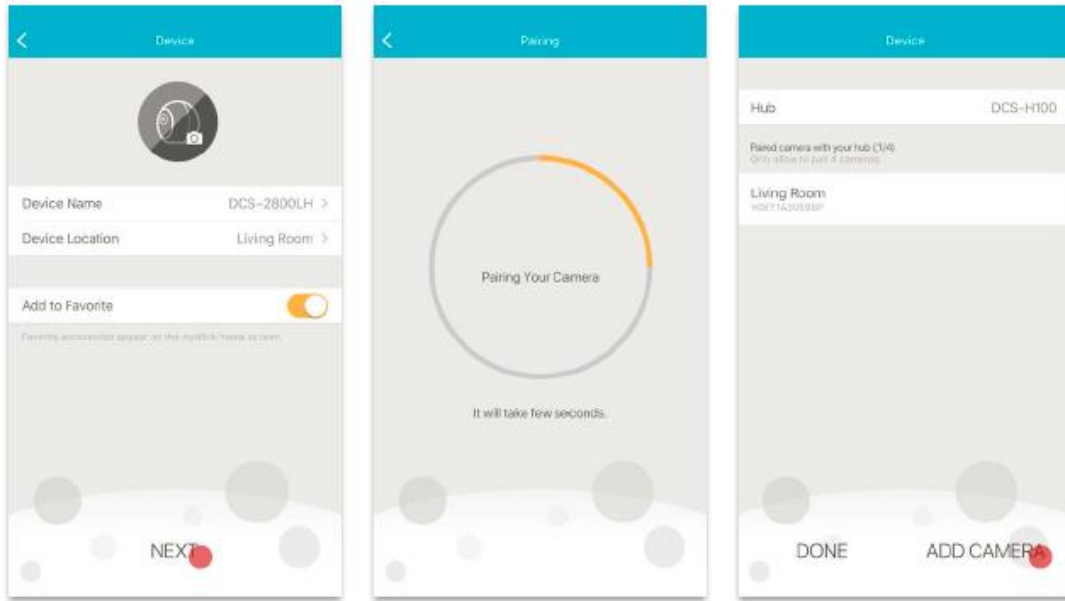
Device

Device Name DCS-2800LH >

Device Location Living Room >

Add to Favorite

Favorite accessories appear on the mydlink home screen.

NEXT

Pairing

Pairing Your Camera

It will take few seconds.

Device

Hub DCS-H100

Paired camera with your hub (1/4)
Only allow to pair 4 cameras

Living Room
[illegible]

DONE ADD CAMERA